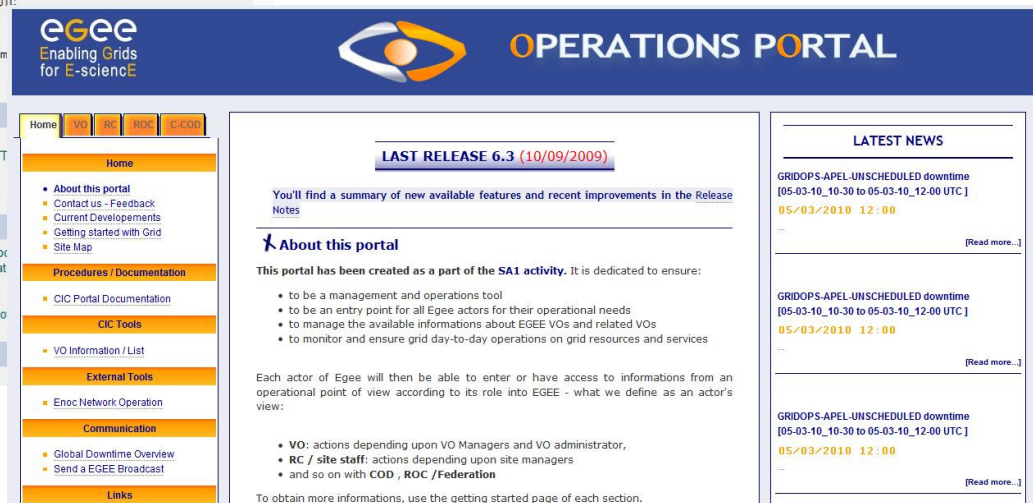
egee
Enabling Grids for E-sciencE

OPERATIONS PORTAL

Home | VO | RC | ROC | C-COD

Home
• About this portal
• Contact us - Feedback
• Current Developements
• Getting started with Grid
• Site Map

Procedures / Documentation
• CIC Portal Documentation

CIC Tools
• VO Information / List

External Tools
• Enoc Network Operation

Communication
• Global Downtime Overview
• Send a EGEE Broadcast

Links

LAST RELEASE 6.3 (10/09/2009)

You'll find a summary of new available features and recent improvements in the Release Notes

About this portal

This portal has been created as a part of the SA1 activity. It is dedicated to ensure:

• to be a management and operations tool
• to be an entry point for all Egee actors for their operational needs
• to manage the available informations about EGEE VOs and related VOs
• to monitor and ensure grid day-to-day operations on grid resources and services

Each actor of Egee will then be able to enter or have access to informations from an operational point of view according to its role into EGEE - what we define as an actor's view:

• VO: actions depending upon VO Managers and VO administrator,
• RC / site staff: actions depending upon site managers
• and so on with COD , ROC /Federation

To obtain more informations, use the getting started page of each section.

LATEST NEWS

GRIDOPS-APEL-UNSCHEDULED downtime [05-03-10_10-30 to 05-03-10_12-00 UTC ]
05/03/2010 12:00
...
[Read more...]

GRIDOPS-APEL-UNSCHEDULED downtime [05-03-10_10-30 to 05-03-10_12-00 UTC ]
05/03/2010 12:00
...
[Read more...]

GRIDOPS-APEL-UNSCHEDULED downtime [05-03-10_10-30 to 05-03-10_12-00 UTC ]
05/03/2010 12:00
...
[Read more...]